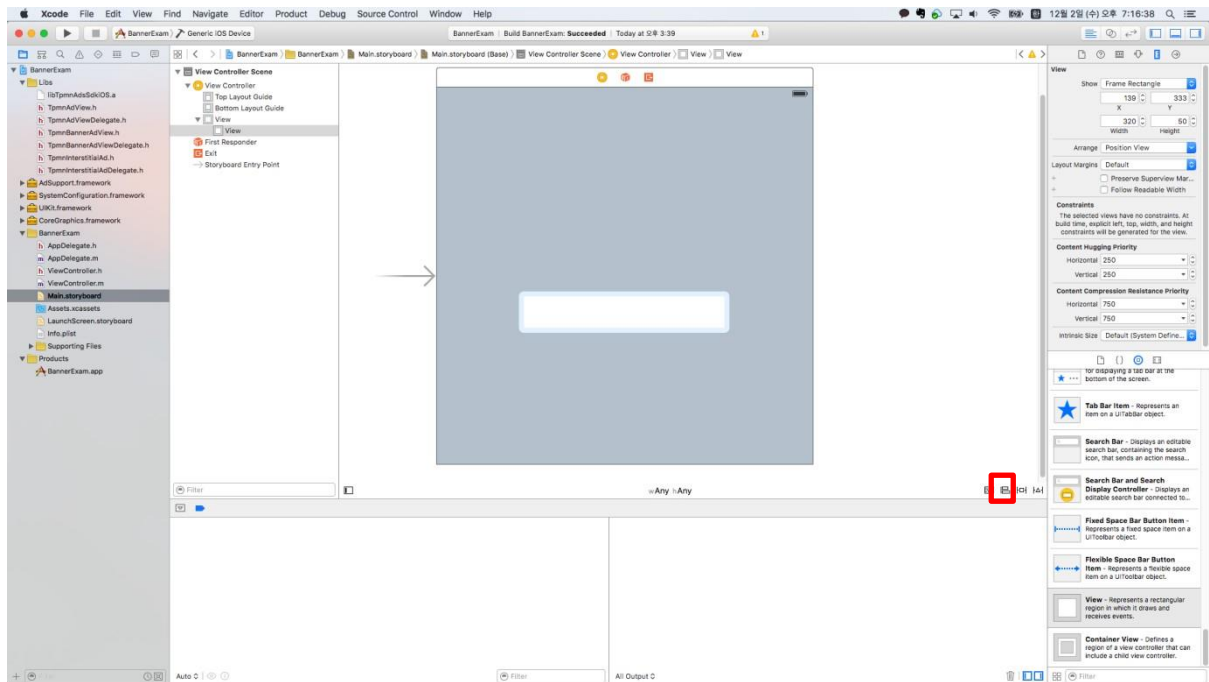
Xcode File Edit View Find Navigate Editor Product Debug Source Control Window Help

12월 2일 (수) 오후 7:16:38

BannerExam > Generic iOS Device

BannerExam | Build BannerExam: Succeeded | Today at 오후 3:39

1

BannerExam > BannerExam > Main.storyboard > Main.storyboard (Base) > View Controller Scene > View Controller > View > View

BannerExam
Libs
libTpmnAdsSdkiOS.a
TpmnAdView.h
TpmnAdViewDelegate.h
TpmnBannerAdView.h
TpmnBannerAdViewDelegate.h
TpmnInterstitialAd.h
TpmnInterstitialAdDelegate.h
AdSupport.framework
SystemConfiguration.framework
UIKit.framework
CoreGraphics.framework
BannerExam
AppDelegate.h
AppDelegate.m
ViewController.h
ViewController.m
Main.storyboard
Assets.xcassets
LaunchScreen.storyboard
Info.plist
Supporting Files
Products
BannerExam.app

View Controller Scene
View Controller
Top Layout Guide
Bottom Layout Guide
View
View
First Responder
Exit
Storyboard Entry Point

Filter

wAny hAny

View
Show Frame Rectangle
139 333
X Y
320 50
Width Height
Arrange Position View
Layout Margins Default
Preserve Superview Mar...
Follow Readable Width

Constraints
The selected views have no constraints. At build time, explicit left, top, width, and height constraints will be generated for the view.

Content Hugging Priority
Horizontal 250
Vertical 250

Content Compression Resistance Priority
Horizontal 750
Vertical 750

Intrinsic Size Default (System Define...

for displaying a tab bar at the bottom of the screen.

Tab Bar Item - Represents an item on a UITabBar object.

Search Bar - Displays an editable search bar, containing the search icon, that sends an action messa...

Search Bar and Search Display Controller - Displays an editable search bar connected to...

Fixed Space Bar Button Item - Represents a fixed space item on a UIToolbar object.

Flexible Space Bar Button Item - Represents a flexible space item on a UIToolbar object.

View - Represents a rectangular region in which it draws and receives events.

Container View - Defines a region of a view controller that can include a child view controller.

Auto

Filter

All Output

Filter